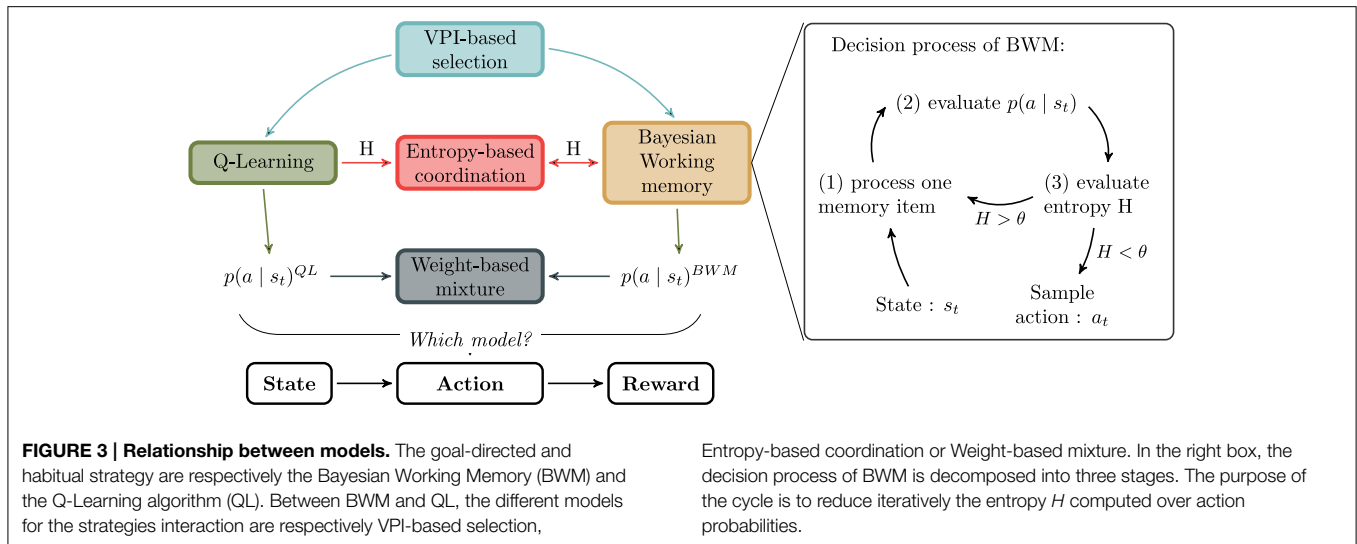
VPI-based selection

Q-Learning

H

Entropy-based coordination

H

Bayesian Working memory

$p(a \mid s_t)^{QL}$

Weight-based mixture

$p(a \mid s_t)^{BWM}$

*Which model?*

**State**

**Action**

**Reward**

Decision process of BWM:

(2) evaluate $p(a \mid s_t)$

(1) process one memory item

(3) evaluate entropy H

$H > \theta$

$H < \theta$

State : $s_t$

Sample action : $a_t$

**FIGURE 3 | Relationship between models.** The goal-directed and habitual strategy are respectively the Bayesian Working Memory (BWM) and the Q-Learning algorithm (QL). Between BWM and QL, the different models for the strategies interaction are respectively VPI-based selection, Entropy-based coordination or Weight-based mixture. In the right box, the decision process of BWM is decomposed into three stages. The purpose of the cycle is to reduce iteratively the entropy *H* computed over action probabilities.